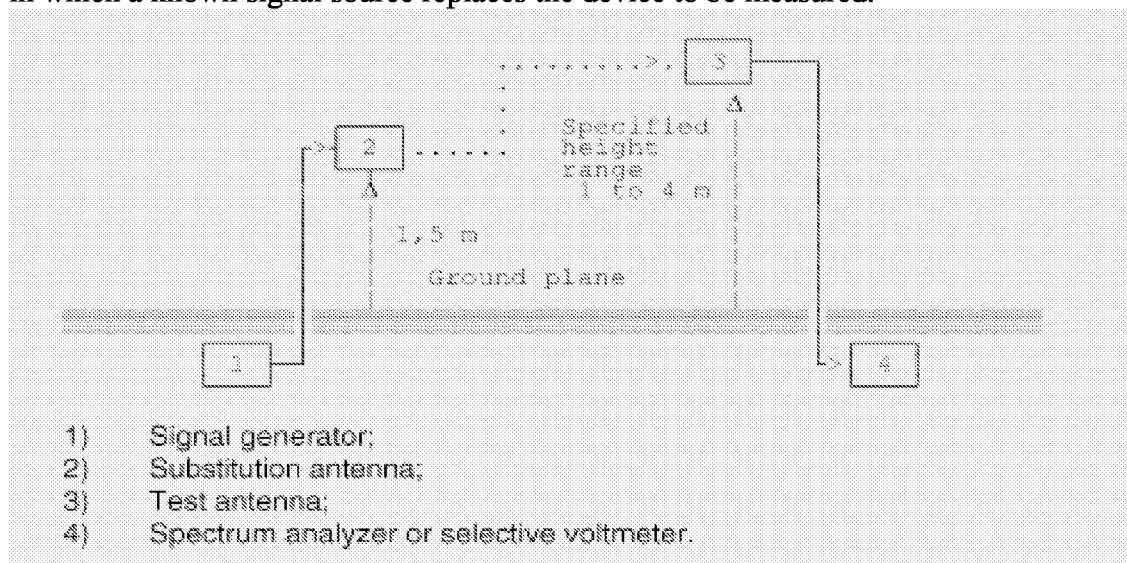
in which a known signal source replaces the device to be measured.

3

2

Specified height range 1 to 4 m

1,5 m

Ground plane

1

4

1) Signal generator;
2) Substitution antenna;
3) Test antenna;
4) Spectrum analyzer or selective voltmeter.